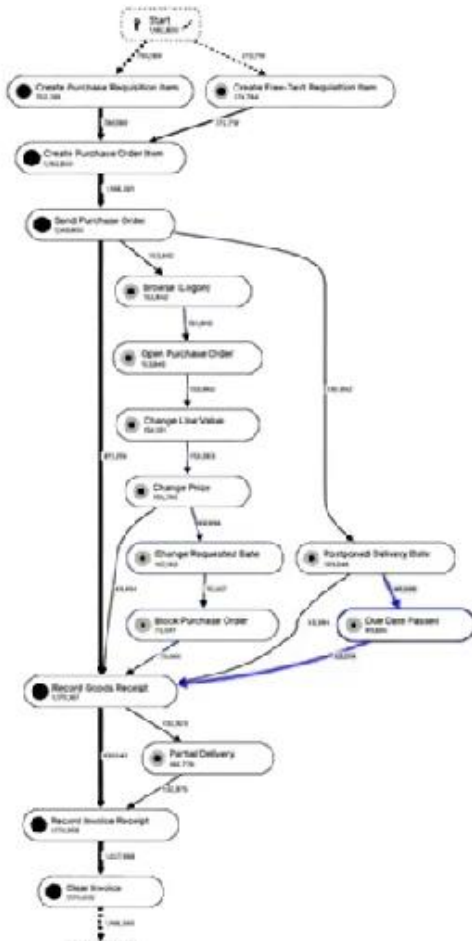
Start
1,196,501

Create Purchase Requisition Item
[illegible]

Create Free-Text Requisition Item
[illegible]

Create Purchase Order Item
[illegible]

Send Purchase Order
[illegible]

Browse (Logon)
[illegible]

Open Purchase Order
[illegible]

Change Line Value
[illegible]

Change Price
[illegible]

Change Requested Date
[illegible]

Postponed Delivery Date
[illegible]

Block Purchase Order
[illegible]

Due Date Passed
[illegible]

Record Goods Receipt
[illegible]

Partial Delivery
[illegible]

Record Invoice Receipt
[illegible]

Clear Invoice
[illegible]